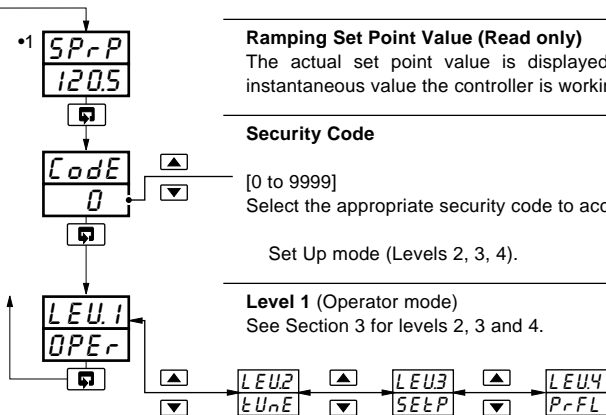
•1 SPrP
120.5

CodE
0

LEU.1
OPEr

LEU2
tUnE

LEU3
SEtP

LEU4
PrFL

Ramping Set Point Value (Read only)
The actual set point value is displayed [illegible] instantaneous value the controller is workin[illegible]

Security Code

[0 to 9999]
Select the appropriate security code to acc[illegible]

Set Up mode (Levels 2, 3, 4).

Level 1 (Operator mode)
See Section 3 for levels 2, 3 and 4.